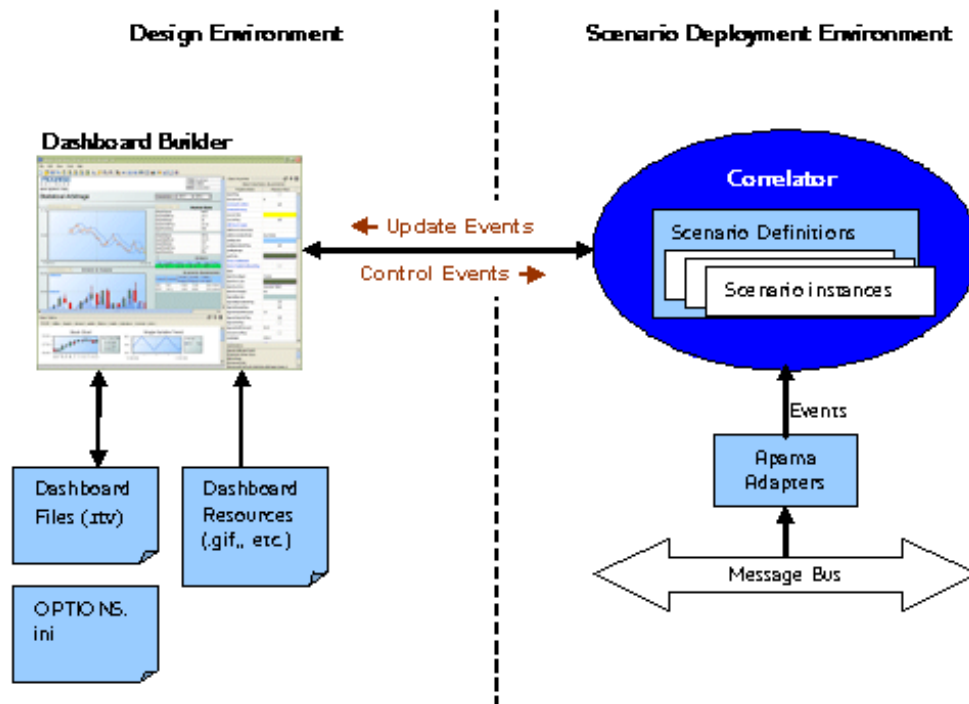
Design Environment

Scenario Deployment Environment

Dashboard Builder

Update Events

Control Events

Correlator

Scenario Definitions

Scenario instances

Events

Apama Adapters

Message Bus

Dashboard Files (.rtv)

Dashboard Resources (.gif, etc.)

OPTIONS. ini